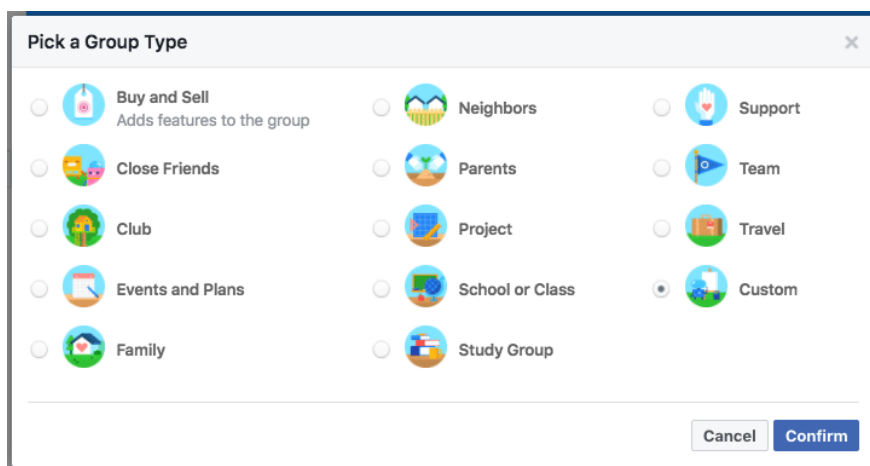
Pick a Group Type

×

Buy and Sell
Adds features to the group

Neighbors

Support

Close Friends

Parents

Team

Club

Project

Travel

Events and Plans

School or Class

Custom

Family

Study Group

Cancel

Confirm